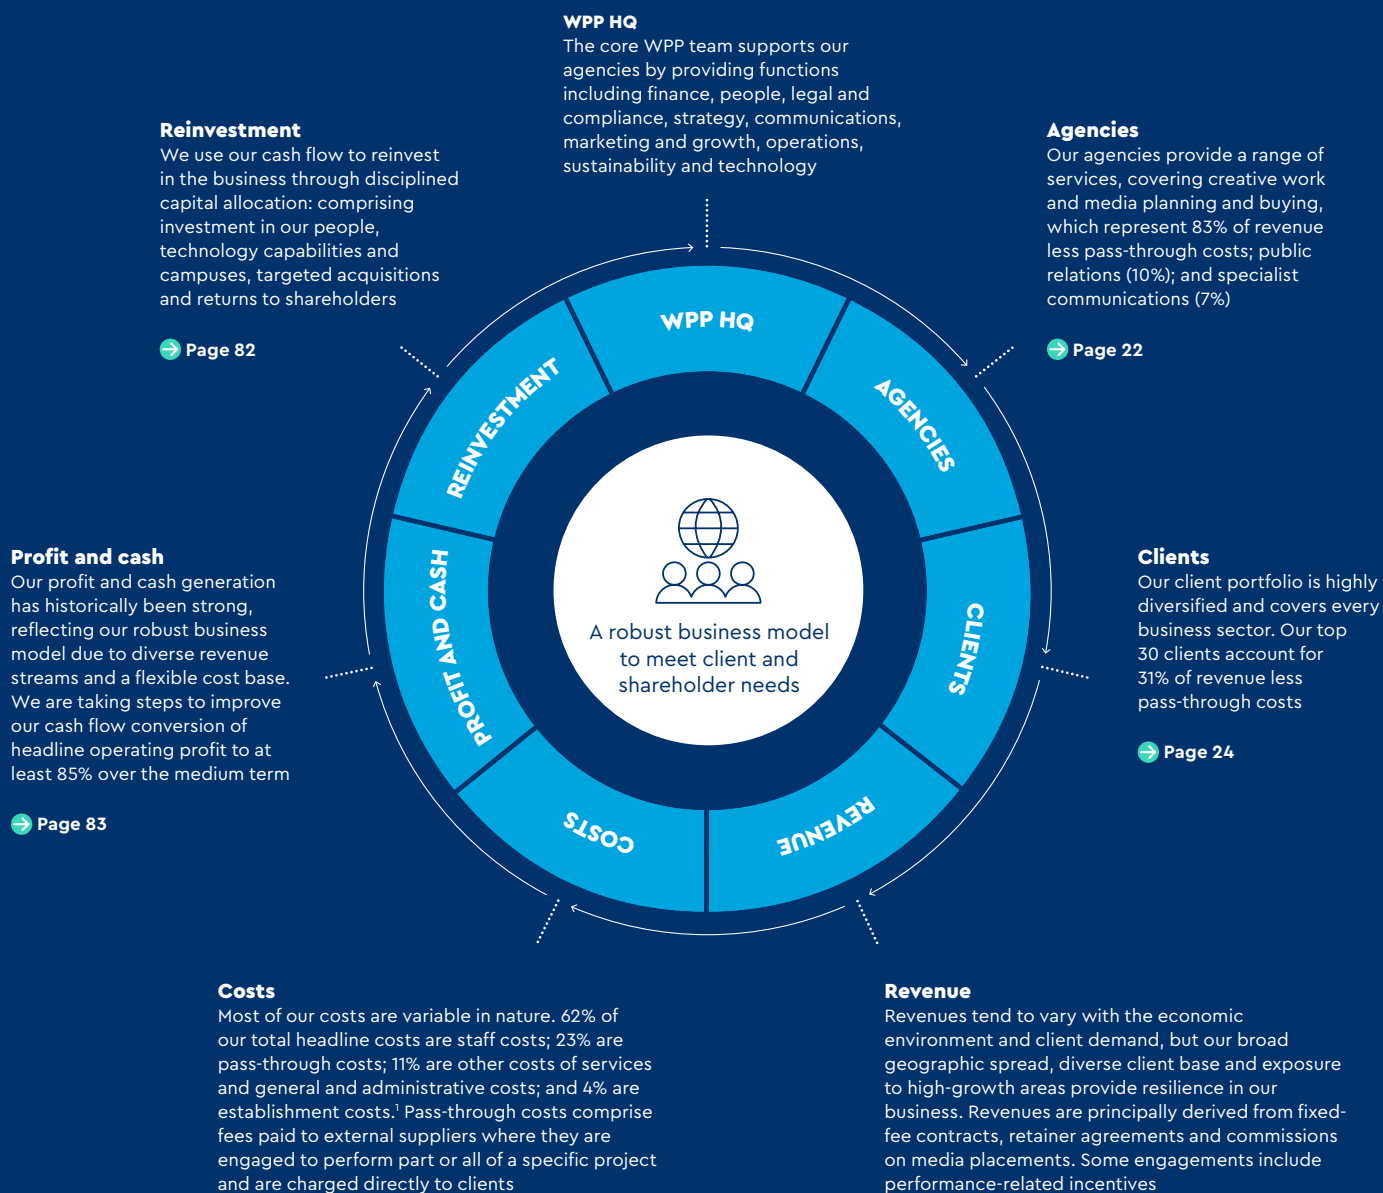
WPP HQ
The core WPP team supports our agencies by providing functions including finance, people, legal and compliance, strategy, communications, marketing and growth, operations, sustainability and technology

Reinvestment
We use our cash flow to reinvest in the business through disciplined capital allocation: comprising investment in our people, technology capabilities and campuses, targeted acquisitions and returns to shareholders

Page 82

Agencies
Our agencies provide a range of services, covering creative work and media planning and buying, which represent 83% of revenue less pass-through costs; public relations (10%); and specialist communications (7%)

Page 22

WPP HQ
AGENCIES
CLIENTS
REVENUE
COSTS
PROFIT AND CASH
REINVESTMENT

A robust business model to meet client and shareholder needs

Profit and cash
Our profit and cash generation has historically been strong, reflecting our robust business model due to diverse revenue streams and a flexible cost base. We are taking steps to improve our cash flow conversion of headline operating profit to at least 85% over the medium term

Page 83

Clients
Our client portfolio is highly diversified and covers every business sector. Our top 30 clients account for 31% of revenue less pass-through costs

Page 24

Costs
Most of our costs are variable in nature. 62% of our total headline costs are staff costs; 23% are pass-through costs; 11% are other costs of services and general and administrative costs; and 4% are establishment costs.$^1$ Pass-through costs comprise fees paid to external suppliers where they are engaged to perform part or all of a specific project and are charged directly to clients

Revenue
Revenues tend to vary with the economic environment and client demand, but our broad geographic spread, diverse client base and exposure to high-growth areas provide resilience in our business. Revenues are principally derived from fixed-fee contracts, retainer agreements and commissions on media placements. Some engagements include performance-related incentives